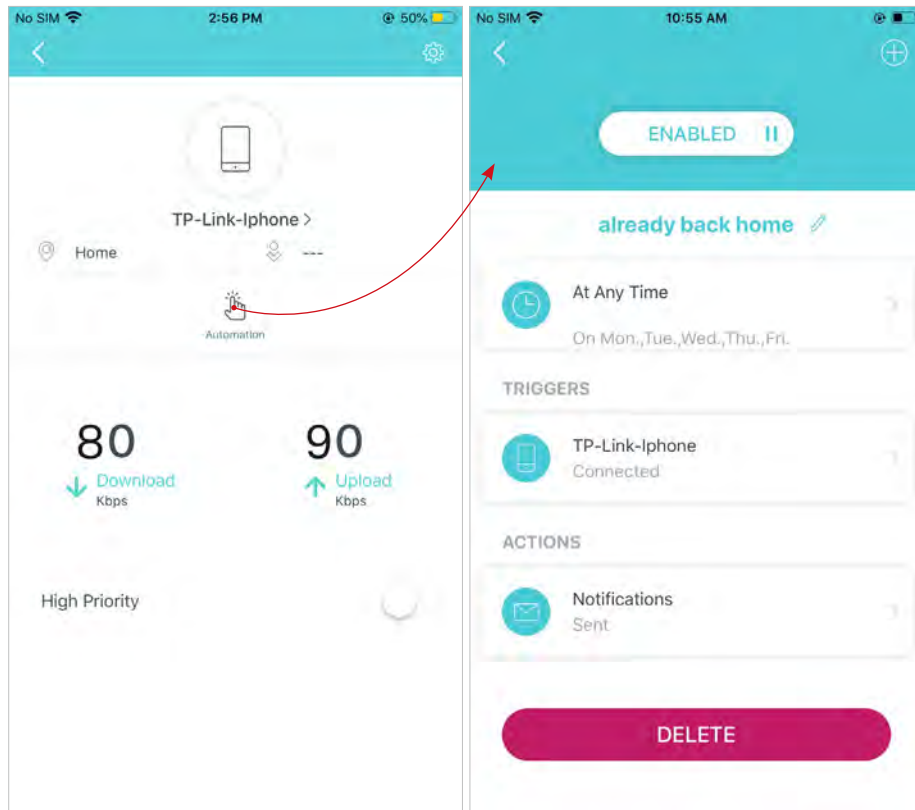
No SIM 2:56 PM 50%

TP-Link-Iphone >

Home ---

Automation

80
Download
Kbps

90
Upload
Kbps

High Priority

No SIM 10:55 AM

ENABLED

already back home

At Any Time
On Mon.,Tue.,Wed.,Thu.,Fri.

TRIGGERS

TP-Link-Iphone
Connected

ACTIONS

Notifications
Sent

DELETE